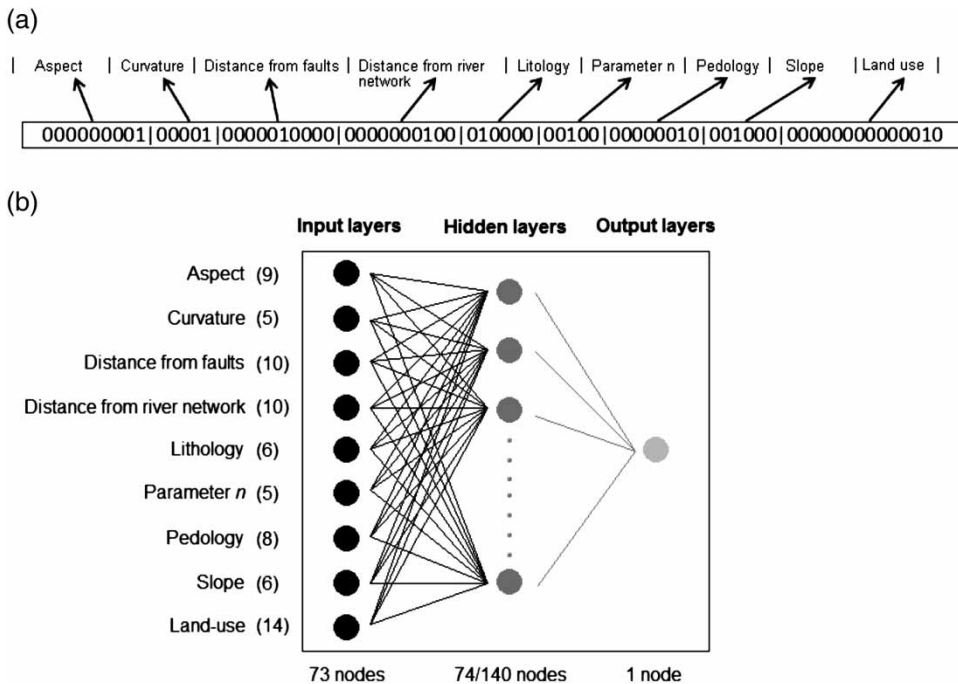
(a)

| Aspect | Curvature | Distance from faults | Distance from river network | Litology | Parameter n | Pedology | Slope | Land use |

000000001|00001|0000010000|0000000100|010000|00100|00000010|001000|00000000000010

(b)

Input layers Hidden layers Output layers

Aspect (9)
Curvature (5)
Distance from faults (10)
Distance from river network (10)
Lithology (6)
Parameter $n$ (5)
Pedology (8)
Slope (6)
Land-use (14)

73 nodes 74/140 nodes 1 node